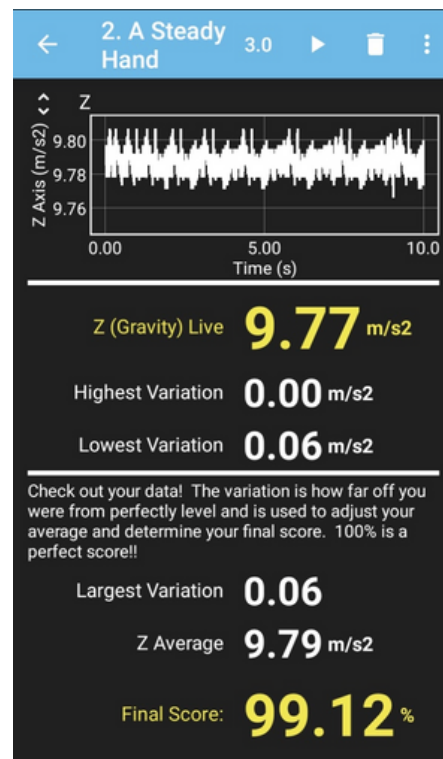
2. A Steady Hand 3.0

Z

Z Axis (m/s2)

9.80
9.78
9.76

0.00 5.00 10.0
Time (s)

Z (Gravity) Live 9.77 m/s2

Highest Variation 0.00 m/s2

Lowest Variation 0.06 m/s2

Check out your data! The variation is how far off you were from perfectly level and is used to adjust your average and determine your final score. 100% is a perfect score!!

Largest Variation 0.06

Z Average 9.79 m/s2

Final Score: 99.12 %